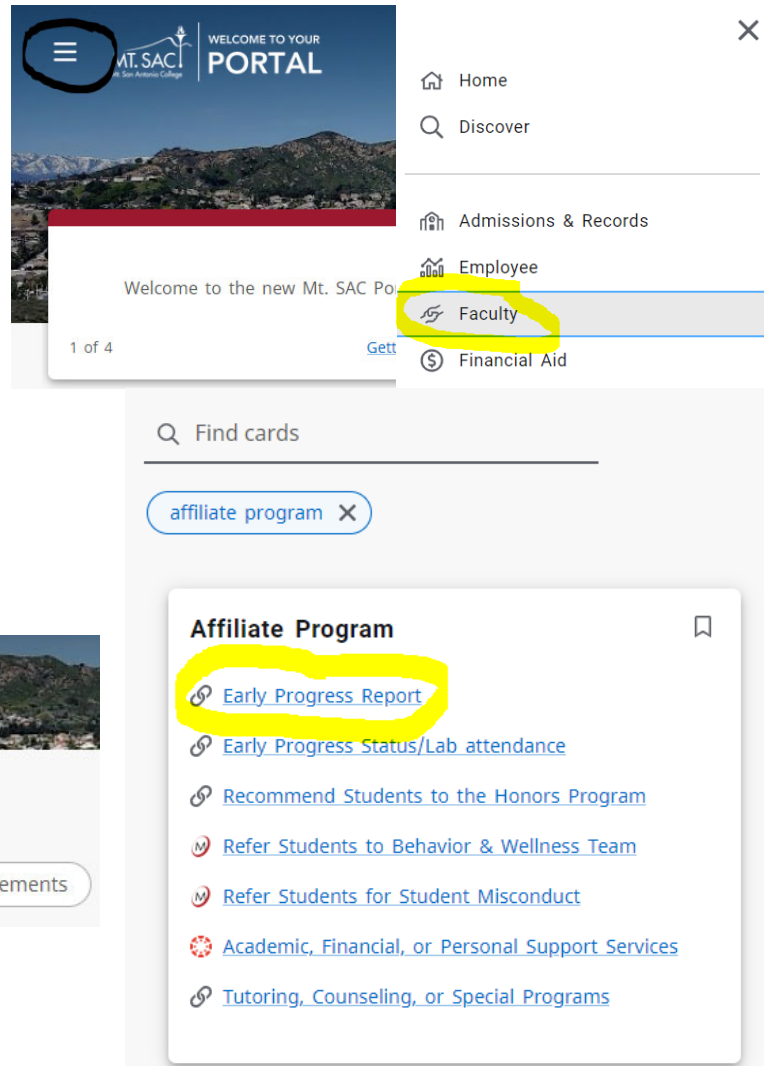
MT. SAC
Mt. San Antonio College
WELCOME TO YOUR
PORTAL

Welcome to the new Mt. SAC Po

1 of 4

Gett

Home
Discover
Admissions & Records
Employee
Faculty
Financial Aid

Find cards

affiliate program

ements

Affiliate Program

Early Progress Report
Early Progress Status/Lab attendance
Recommend Students to the Honors Program
Refer Students to Behavior & Wellness Team
Refer Students for Student Misconduct
Academic, Financial, or Personal Support Services
Tutoring, Counseling, or Special Programs